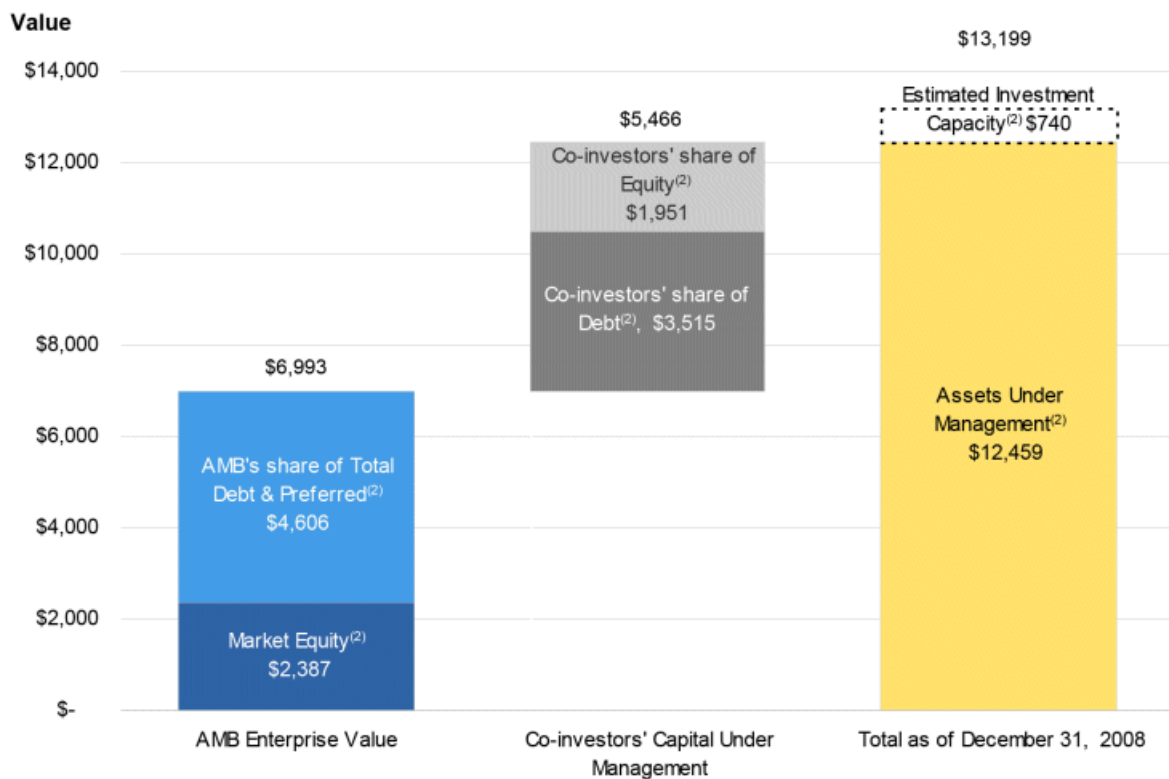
Value

$14,000
$12,000
$10,000
$8,000
$6,000
$4,000
$2,000
$-

$6,993

AMB's share of Total Debt & Preferred$^{(2)}$ $4,606

Market Equity$^{(2)}$ $2,387

$5,466

Co-investors' share of Equity$^{(2)}$ $1,951

Co-investors' share of Debt$^{(2)}$, $3,515

$13,199

Estimated Investment Capacity$^{(2)}$ $740

Assets Under Management$^{(2)}$ $12,459

AMB Enterprise Value

Co-investors' Capital Under Management

Total as of December 31, 2008